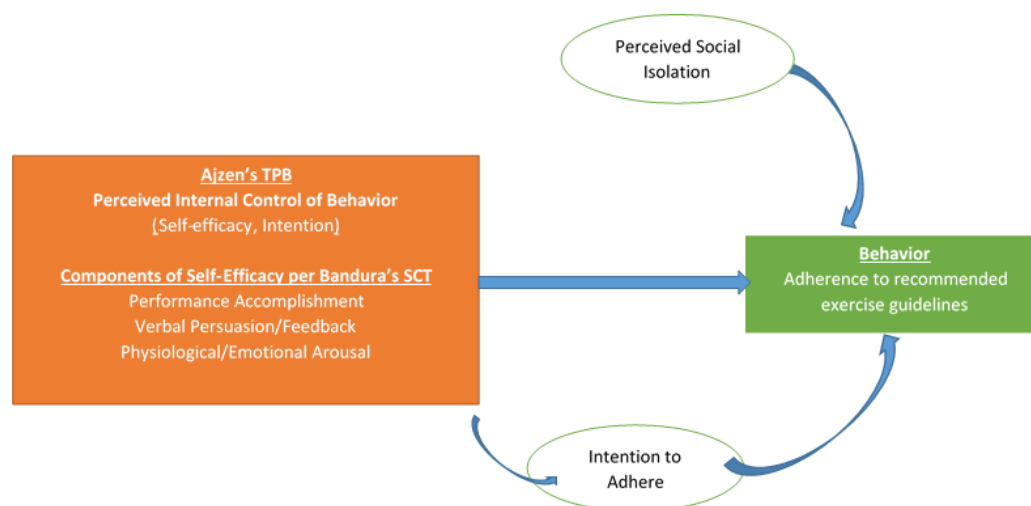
Perceived Social Isolation

Ajzen's TPB
Perceived Internal Control of Behavior
(Self-efficacy, Intention)

Components of Self-Efficacy per Bandura's SCT
Performance Accomplishment
Verbal Persuasion/Feedback
Physiological/Emotional Arousal

Behavior
Adherence to recommended exercise guidelines

Intention to Adhere